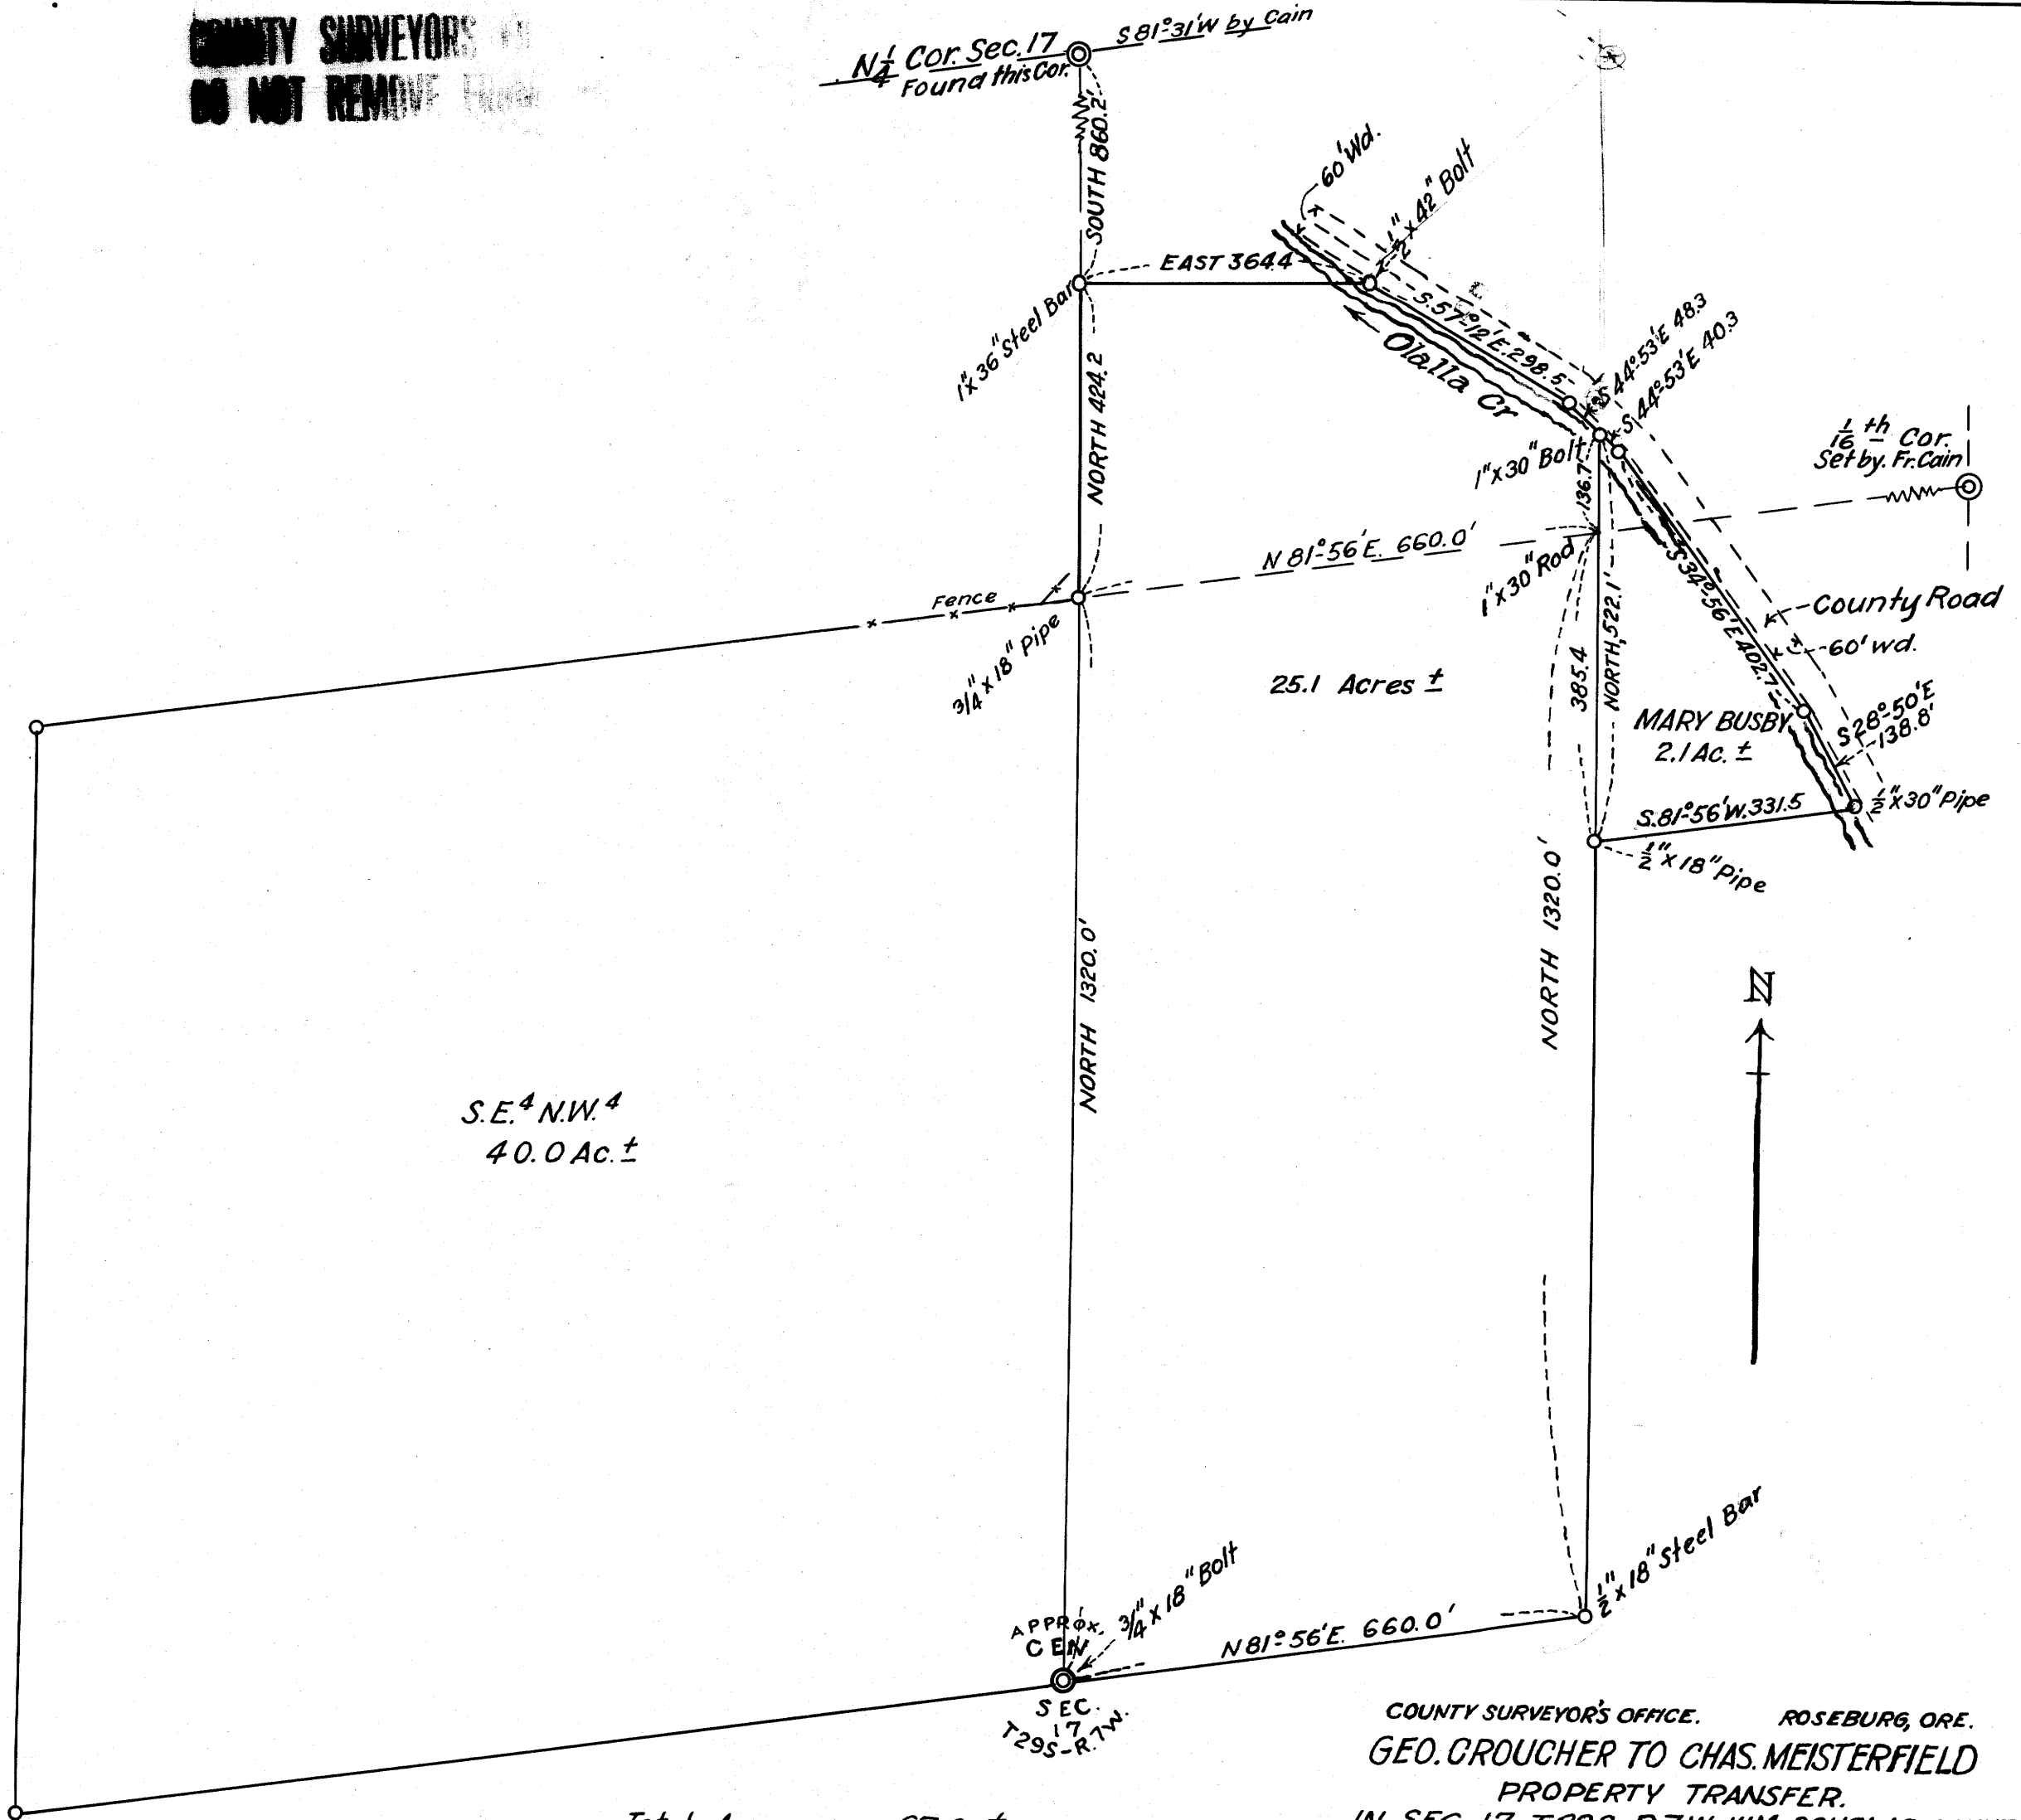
COUNTY SURVEYORS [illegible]
DO NOT REMOVE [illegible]

N$\frac{1}{4}$ Cor. Sec. 17
Found this Cor.
S 81°31'W by Cain

SOUTH 860.2
EAST 364.4
1"x36" Steel Bar
NORTH 424.2
60' Wd.
$\frac{1}{2}$"x42" Bolt
S.57°12'E. 298.5
Olalla Cr
S 44°53'E 48.3
S 44°53'E 40.3
1"x30" Bolt
136.7
$\frac{1}{16}$ th Cor.
Set by Fr. Cain
N 81°56'E. 660.0'
1"x30" Rod
Fence
3/4"x18" Pipe
S 34°56'E 402.7
County Road
60' wd.
25.1 Acres ±
385.4
NORTH 522.1
MARY BUSBY
2.1 Ac. ±
S 28°50'E
138.8'
$\frac{1}{2}$"x30" Pipe
S.81°56'W. 331.5
$\frac{1}{2}$"x18" Pipe
NORTH 1320.0'
N
NORTH 1320.0'
S.E.$^4$ N.W.$^4$
40.0 Ac. ±
$\frac{1}{2}$"x18" Steel Bar
APPROX. CEN
3/4"x18" Bolt
N 81°56'E. 660.0'
SEC. 17
T29S-R.7W.

Total Acreage 67.2 ±

COUNTY SURVEYOR'S OFFICE. ROSEBURG, ORE.
GEO. CROUCHER TO CHAS. MEISTERFIELD
PROPERTY TRANSFER.
IN SEC. 17 T29S R7W W.M. DOUGLAS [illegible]